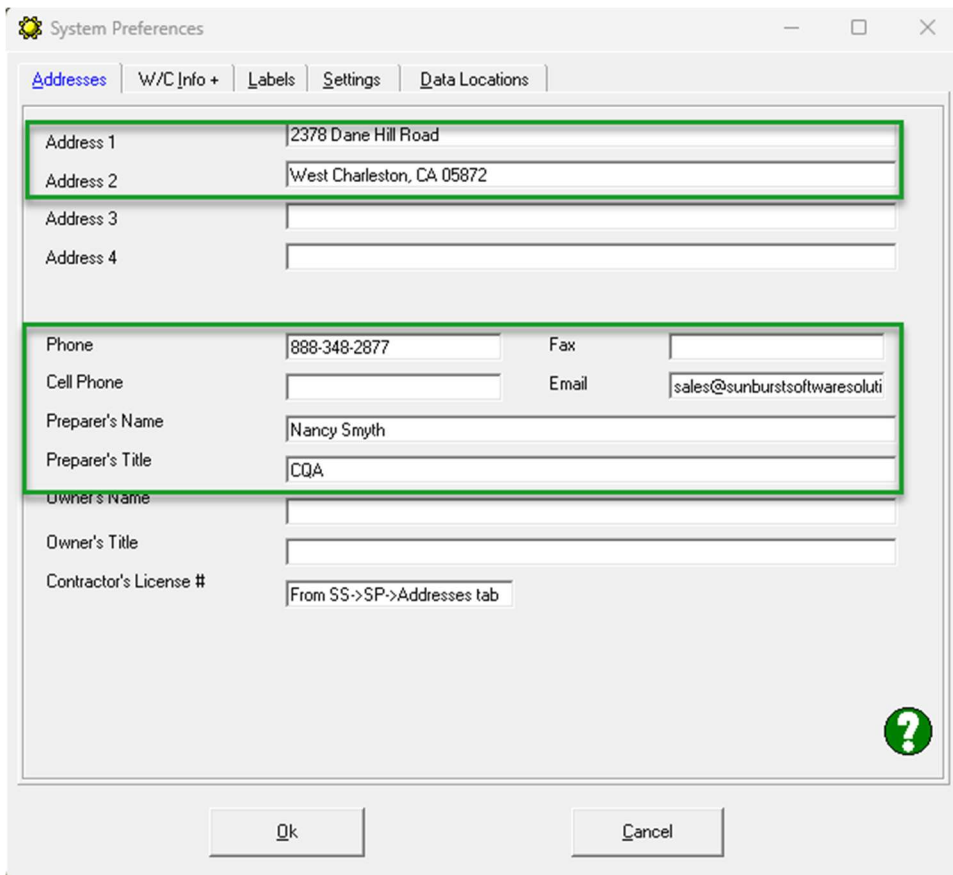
System Preferences

Addresses | W/C Info + | Labels | Settings | Data Locations

Address 1 2378 Dane Hill Road
Address 2 West Charleston, CA 05872
Address 3
Address 4

Phone 888-348-2877
Fax
Cell Phone
Email sales@sunburstsoftwaresoluti
Preparer's Name Nancy Smyth
Preparer's Title CQA
Owner's Name
Owner's Title
Contractor's License # From SS->SP->Addresses tab

?

Ok

Cancel